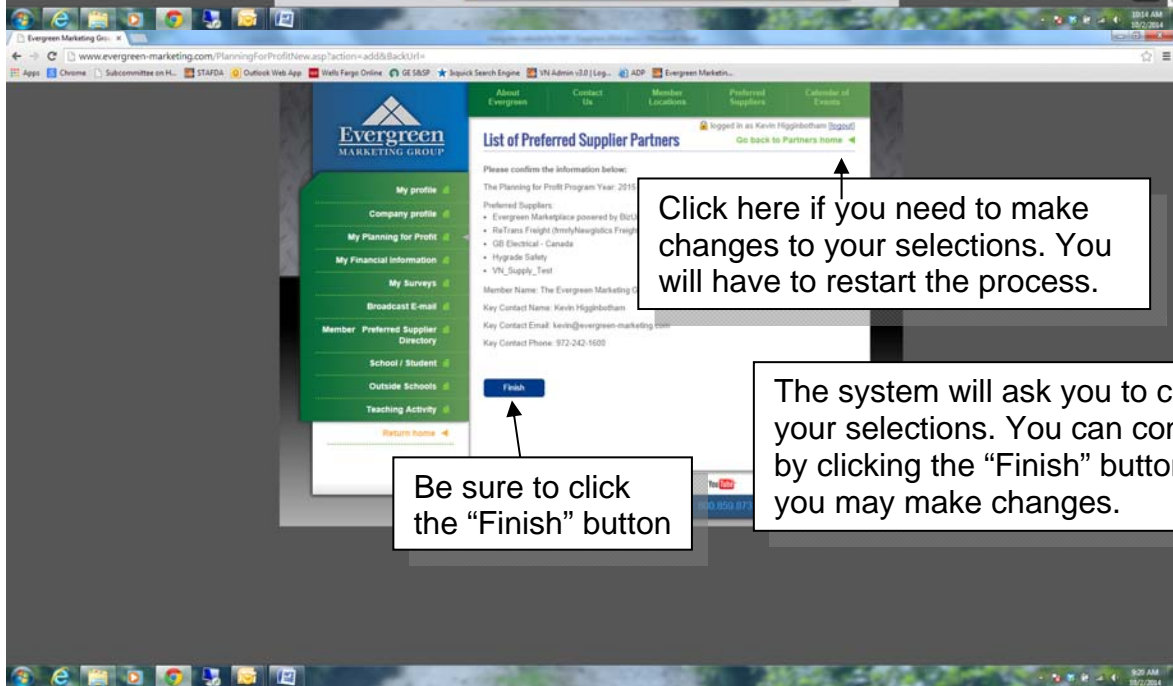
Evergreen Marketing Gro ×

www.evergreen-marketing.com/PlanningForProfitNew.asp?action=add&BackUrl=

Apps Chrome Subcommittee on H... STAFDA Outlook Web App Wells Fargo Online GE SB&SP Ixquick Search Engine VN Admin v3.0 | Log... ADP Evergreen Marketin...

About Evergreen | Contact Us | Member Locations | Preferred Suppliers | Calendar of Events

Evergreen MARKETING GROUP

List of Preferred Supplier Partners

logged in as Kevin Higginbotham [logout]

Go back to Partners home ◄

Please confirm the information below:

The Planning for Profit Program Year: 2015

Preferred Suppliers:
• Evergreen Marketplace powered by BizU
• ReTrans Freight (frmlyNewgistics Freight
• GB Electrical - Canada
• Hygrade Safety
• VN_Supply_Test

Member Name: The Evergreen Marketing G

Key Contact Name: Kevin Higginbotham

Key Contact Email: kevin@evergreen-marketing.com

Key Contact Phone: 972-242-1600

Finish

My profile
Company profile
My Planning for Profit
My Financial Information
My Surveys
Broadcast E-mail
Member Preferred Supplier Directory
School / Student
Outside Schools
Teaching Activity
Return home ◄

Click here if you need to make changes to your selections. You will have to restart the process.

The system will ask you to c your selections. You can co by clicking the "Finish" butto you may make changes.

Be sure to click the "Finish" button

YouTube

800.859.873

10:14 AM 10/2/2014

9:29 AM 10/2/2014